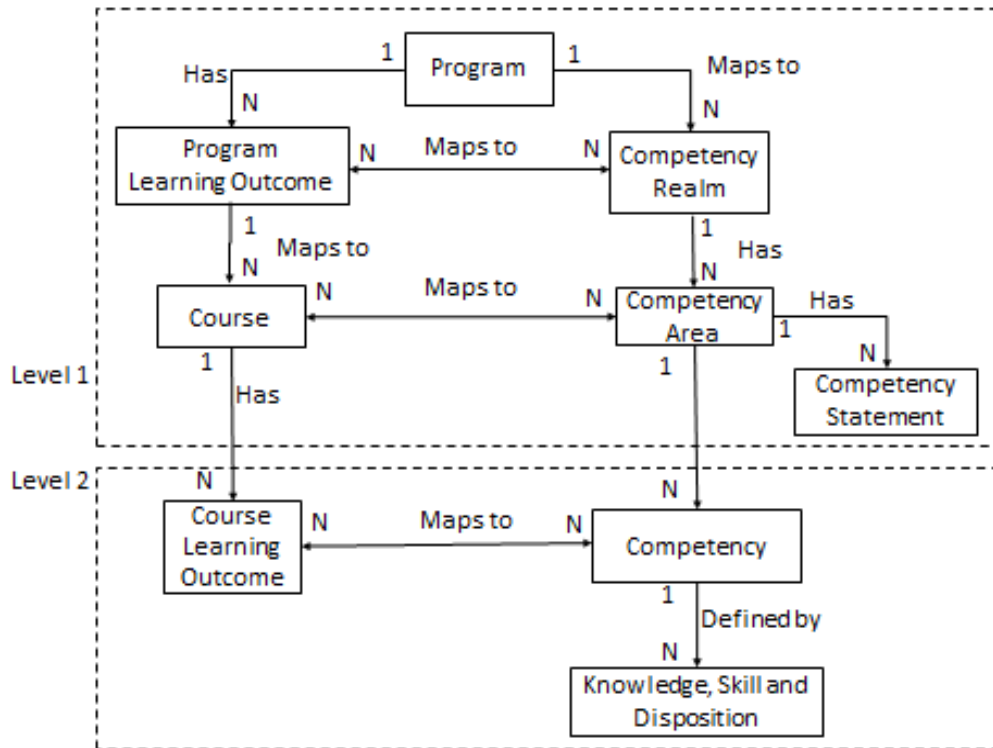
1 Program 1
Has
Maps to
N
N
Program Learning Outcome
N Maps to N
Competency Realm
1
1
Maps to
Has
N
N
Course
N Maps to N
Competency Area
Has
1
N
1
1
Level 1
Has
Competency Statement
Level 2
N
N
Course Learning Outcome
N Maps to N
Competency
1
Defined by
N
Knowledge, Skill and Disposition